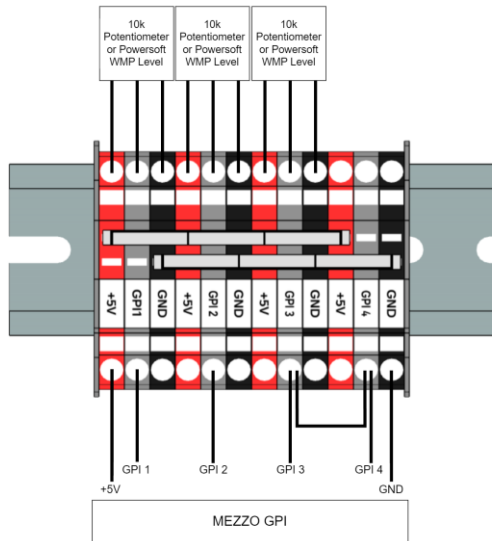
10k Potentiometer or Powersoft WMP Level

10k Potentiometer or Powersoft WMP Level

10k Potentiometer or Powersoft WMP Level

+5V
GPI1
GND
+5V
GPI 2
GND
+5V
GPI 3
GND
+5V
GPI 4
GND

+5V
GPI 1
GPI 2
GPI 3
GPI 4
GND

MEZZO GPI